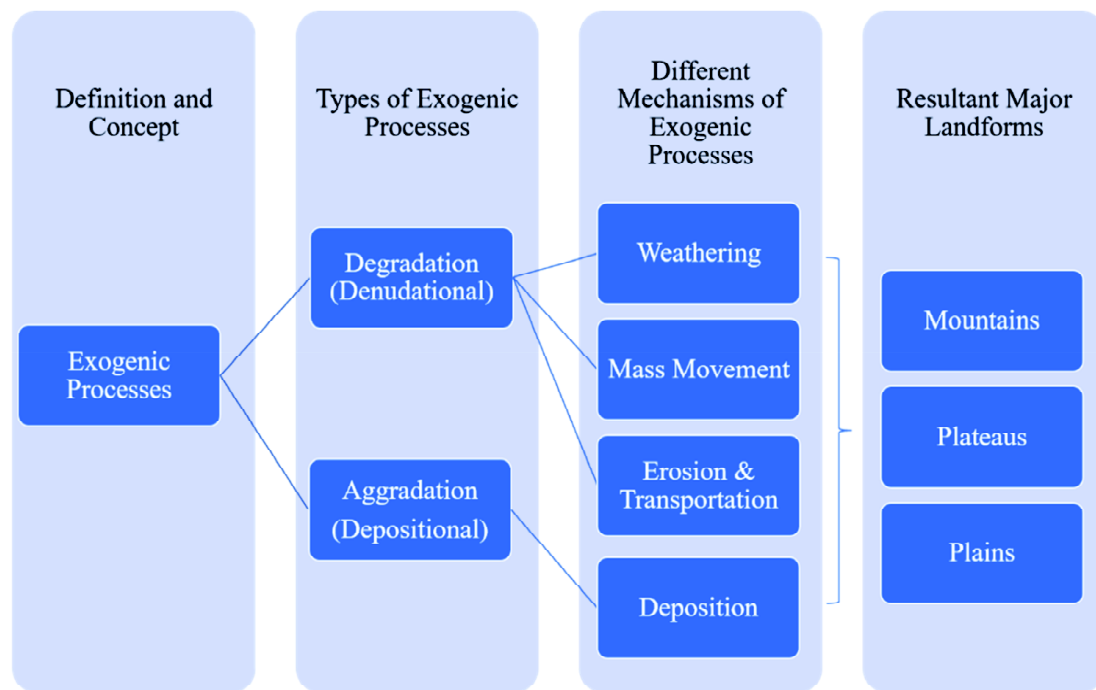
Definition and Concept

Exogenic Processes

Types of Exogenic Processes

Degradation (Denudational)

Aggradation (Depositional)

Different Mechanisms of Exogenic Processes

Weathering

Mass Movement

Erosion & Transportation

Deposition

Resultant Major Landforms

Mountains

Plateaus

Plains